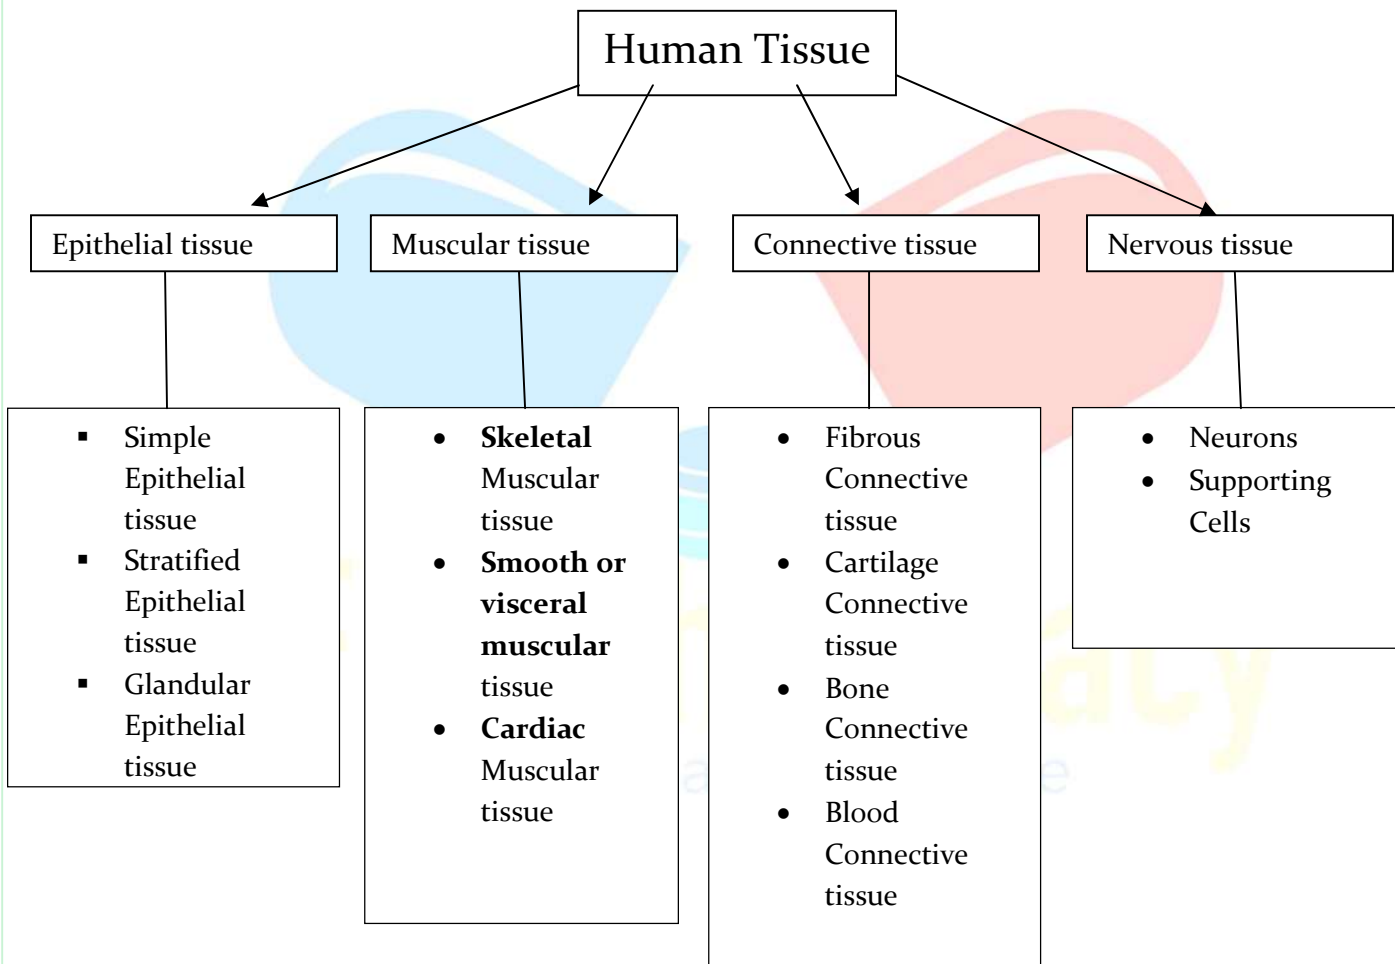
Human Tissue

Epithelial tissue

Muscular tissue

Connective tissue

Nervous tissue

- Simple Epithelial tissue
- Stratified Epithelial tissue
- Glandular Epithelial tissue

- **Skeletal** Muscular tissue
- **Smooth or visceral muscular** tissue
- **Cardiac** Muscular tissue

- Fibrous Connective tissue
- Cartilage Connective tissue
- Bone Connective tissue
- Blood Connective tissue

- Neurons
- Supporting Cells